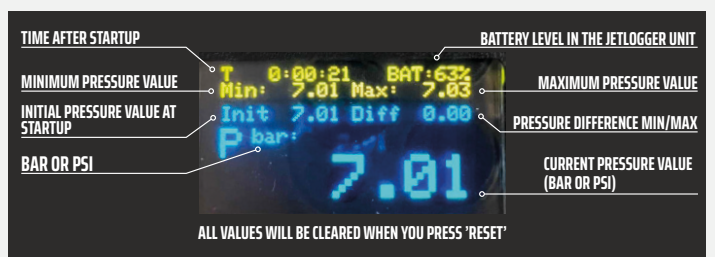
TIME AFTER STARTUP
MINIMUM PRESSURE VALUE
INITIAL PRESSURE VALUE AT STARTUP
BAR OR PSI

T 0:00:21 BAT:63%
Min: 7.01 Max: 7.03
Init 7.01 Diff 0.00
P bar:
7.01

BATTERY LEVEL IN THE JETLOGGER UNIT
MAXIMUM PRESSURE VALUE
PRESSURE DIFFERENCE MIN/MAX
CURRENT PRESSURE VALUE (BAR OR PSI)

ALL VALUES WILL BE CLEARED WHEN YOU PRESS 'RESET'